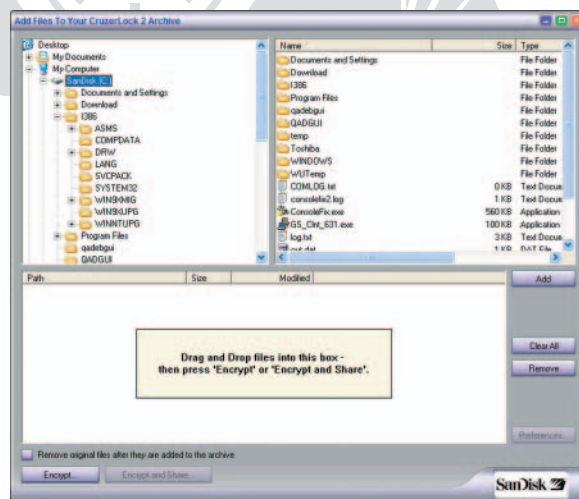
Add Files To Your CruzerLock 2 Archive

Desktop
My Documents
My Computer
SanDisk (C:)
Documents and Settings
Download
I386
ASMS
COMPDATA
DRW
LANG
SVCPACK
SYSTEM32
WIN9XMIG
WIN9XUPG
WINNTUPG
Program Files
qadebgui
QADGUI

| Name | Size | Type |
|---|---|---|
| Documents and Settings | | File Folder |
| Download | | File Folder |
| I386 | | File Folder |
| Program Files | | File Folder |
| qadebgui | | File Folder |
| QADGUI | | File Folder |
| temp | | File Folder |
| Toshiba | | File Folder |
| WINDOWS | | File Folder |
| WUTemp | | File Folder |
| COMLDG.txt | 0 KB | Text Docu |
| consolefix2.log | 1 KB | Text Docu |
| ConsoleFix.exe | 560 KB | Application |
| GS_Clnt_631.exe | 100 KB | Application |
| log.txt | 3 KB | Text Docu |
| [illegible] | 1 KB | DAT File |

| Path | Size | Modified |
|---|---|---|

Add

Drag and Drop files into this box - then press 'Encrypt' or 'Encrypt and Share'.

Clear All
Remove
Preferences...

Remove original files after they are added to the archive

Encrypt...
Encrypt and Share...

SanDisk